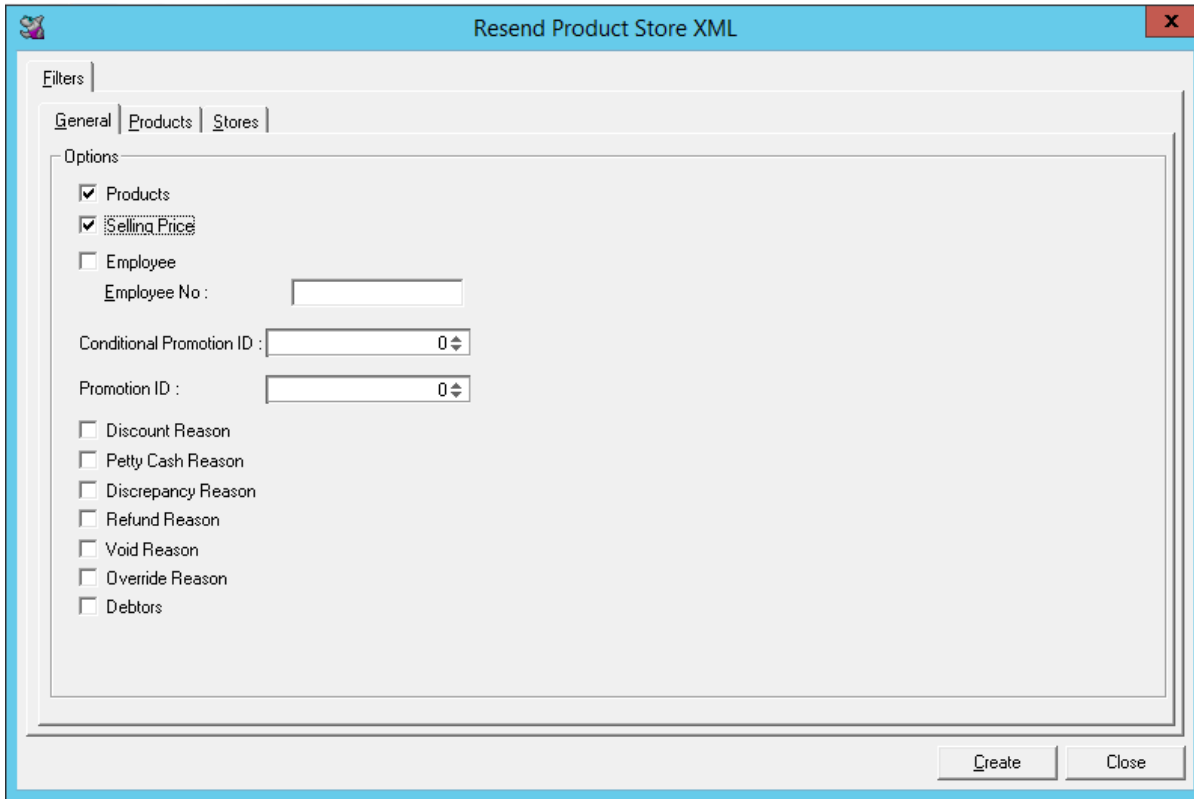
Resend Product Store XML

x

Filters

General | Products | Stores

Options

Products

Selling Price

Employee

Employee No :

Conditional Promotion ID : 0

Promotion ID : 0

Discount Reason

Petty Cash Reason

Discrepancy Reason

Refund Reason

Void Reason

Override Reason

Debtors

Create

Close